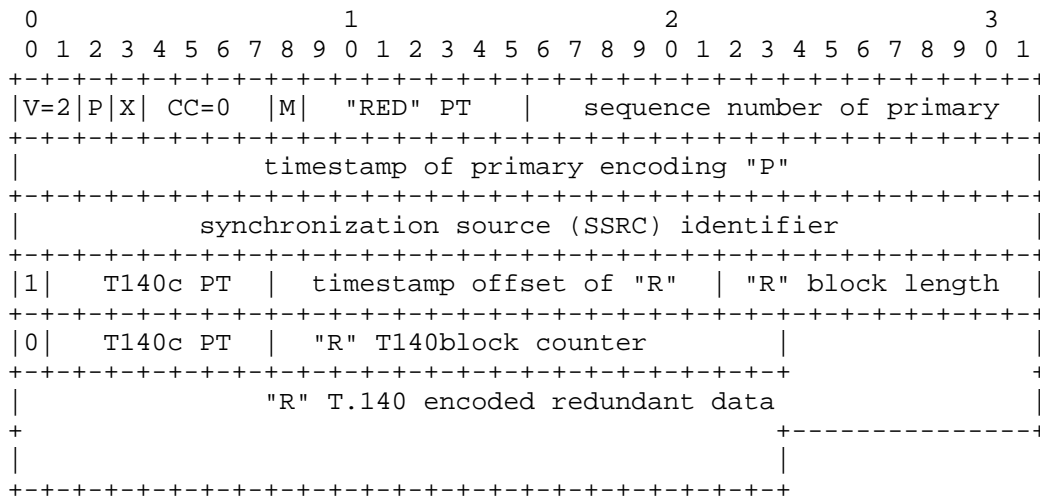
```
 0                   1                   2                   3
 0 1 2 3 4 5 6 7 8 9 0 1 2 3 4 5 6 7 8 9 0 1 2 3 4 5 6 7 8 9 0 1
+-+-+-+-+-+-+-+-+-+-+-+-+-+-+-+-+-+-+-+-+-+-+-+-+-+-+-+-+-+-+-+-+
|V=2|P|X| CC=0  |M|  "RED" PT   |   sequence number of primary  |
+-+-+-+-+-+-+-+-+-+-+-+-+-+-+-+-+-+-+-+-+-+-+-+-+-+-+-+-+-+-+-+-+
|              timestamp of primary encoding "P"                |
+-+-+-+-+-+-+-+-+-+-+-+-+-+-+-+-+-+-+-+-+-+-+-+-+-+-+-+-+-+-+-+-+
|           synchronization source (SSRC) identifier            |
+-+-+-+-+-+-+-+-+-+-+-+-+-+-+-+-+-+-+-+-+-+-+-+-+-+-+-+-+-+-+-+-+
|1|   T140c PT  |  timestamp offset of "R"  | "R" block length  |
+-+-+-+-+-+-+-+-+-+-+-+-+-+-+-+-+-+-+-+-+-+-+-+-+-+-+-+-+-+-+-+-+
|0|   T140c PT  |  "R" T140block counter          |             |
+-+-+-+-+-+-+-+-+-+-+-+-+-+-+-+-+-+-+-+-+-+-+-+-+-+             +
|              "R" T.140 encoded redundant data                 |
+                                                 +-------------+
|                                                 |
+-+-+-+-+-+-+-+-+-+-+-+-+-+-+-+-+-+-+-+-+-+-+-+-+-+
```